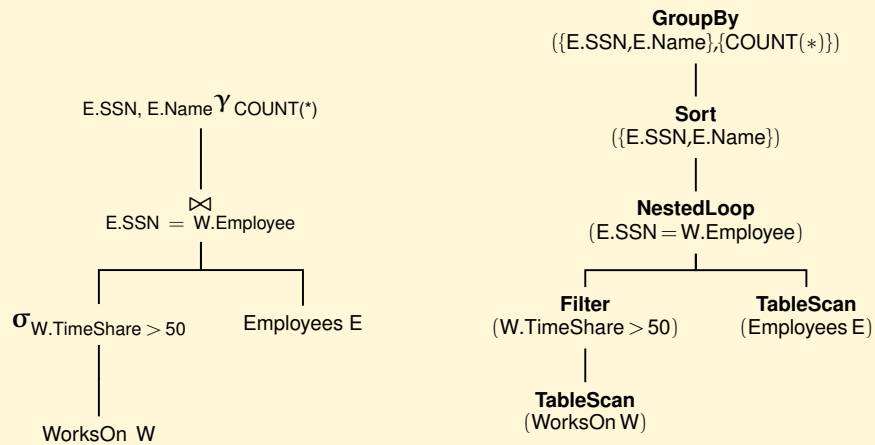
${}_{\text{E.SSN, E.Name}}\gamma_{\text{COUNT(*)}}$

$\bowtie$
E.SSN = W.Employee

$\sigma_{\text{W.TimeShare} > 50}$

Employees E

WorksOn W

**GroupBy**
({E.SSN,E.Name},{COUNT(∗)})

**Sort**
({E.SSN,E.Name})

**NestedLoop**
(E.SSN = W.Employee)

**Filter**
(W.TimeShare > 50)

**TableScan**
(Employees E)

**TableScan**
(WorksOn W)